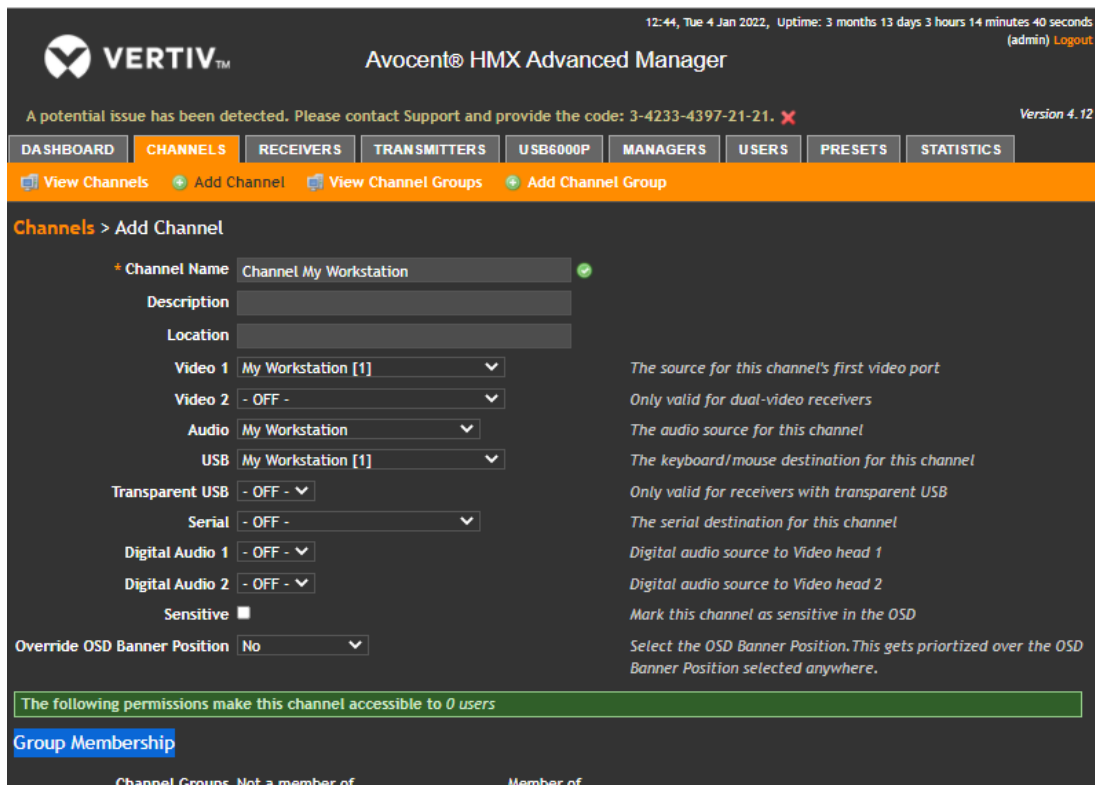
12:44, Tue 4 Jan 2022, Uptime: 3 months 13 days 3 hours 14 minutes 40 seconds
(admin) Logout

VERTIV™

Avocent® HMX Advanced Manager

A potential issue has been detected. Please contact Support and provide the code: 3-4233-4397-21-21.

Version 4.12

DASHBOARD | CHANNELS | RECEIVERS | TRANSMITTERS | USB6000P | MANAGERS | USERS | PRESETS | STATISTICS

View Channels Add Channel View Channel Groups Add Channel Group

Channels > Add Channel

* Channel Name Channel My Workstation

Description

Location

Video 1 My Workstation [1] The source for this channel's first video port

Video 2 - OFF - Only valid for dual-video receivers

Audio My Workstation The audio source for this channel

USB My Workstation [1] The keyboard/mouse destination for this channel

Transparent USB - OFF - Only valid for receivers with transparent USB

Serial - OFF - The serial destination for this channel

Digital Audio 1 - OFF - Digital audio source to Video head 1

Digital Audio 2 - OFF - Digital audio source to Video head 2

Sensitive Mark this channel as sensitive in the OSD

Override OSD Banner Position No Select the OSD Banner Position.This gets priortized over the OSD Banner Position selected anywhere.

The following permissions make this channel accessible to 0 users

Group Membership

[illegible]